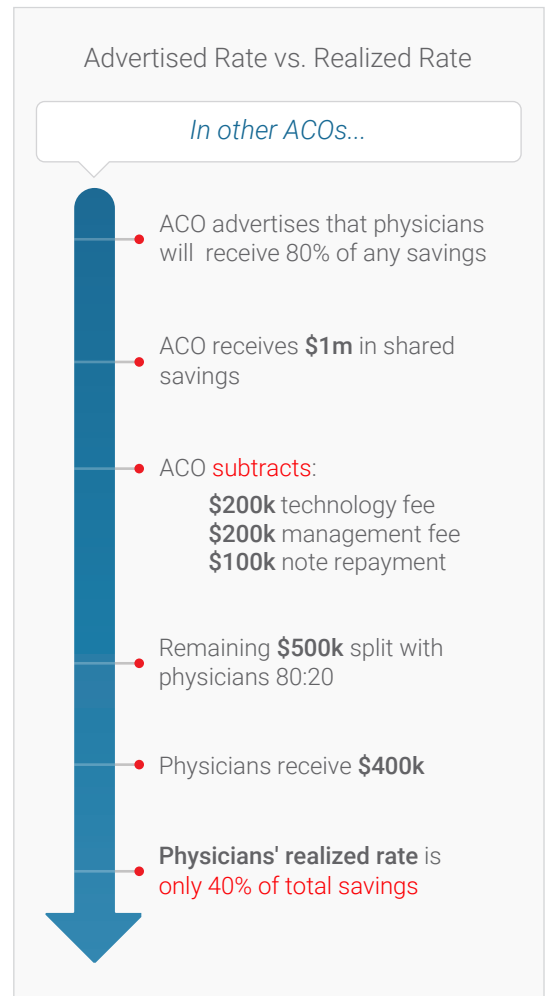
Advertised Rate vs. Realized Rate

In other ACOs...

ACO advertises that physicians will receive 80% of any savings

ACO receives $1m in shared savings

ACO subtracts:
$200k technology fee
$200k management fee
$100k note repayment

Remaining $500k split with physicians 80:20

Physicians receive $400k

Physicians' realized rate is only 40% of total savings